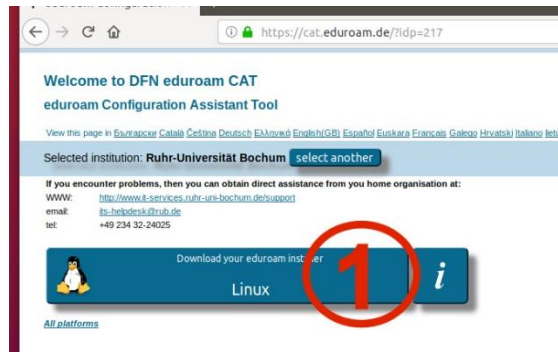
eduroam Configuration

https://cat.eduroam.de/?idp=217

Welcome to DFN eduroam CAT

eduroam Configuration Assistant Tool

View this page in Български Català Čeština Deutsch Ελληνικά English(GB) Español Euskara Français Galego Hrvatski Italiano lietu

Selected institution: Ruhr-Universität Bochum select another

If you encounter problems, then you can obtain direct assistance from you home organisation at:

WWW: http://www.it-services.ruhr-uni-bochum.de/support

email: its-helpdesk@rub.de

tel: +49 234 32-24025

Download your eduroam installer

Linux

1

i

All platforms